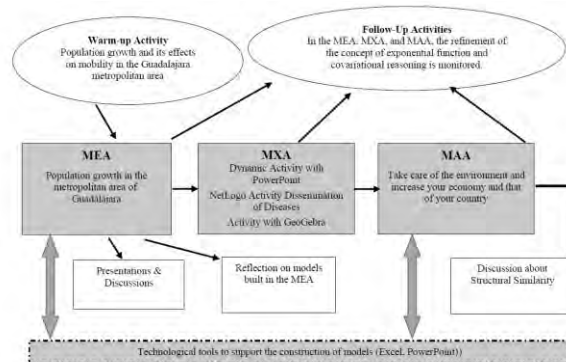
Warm-up Activity
Population growth and its effects on mobility in the Guadalajara metropolitan area

Follow-Up Activities
In the MEA, MXA, and MAA, the refinement of the concept of exponential function and covariational reasoning is monitored

MEA
Population growth in the metropolitan area of Guadalajara

MXA
Dynamic Activity with PowerPoint
NetLogo Activity Dissemination of Diseases
Activity with GeoGebra

MAA
Take care of the environment and increase your economy and that of your country

Presentations & Discussions

Reflection on models built in the MEA

Discussion about Structural Similarity

Technological tools to support the construction of models (Excel, PowerPoint))